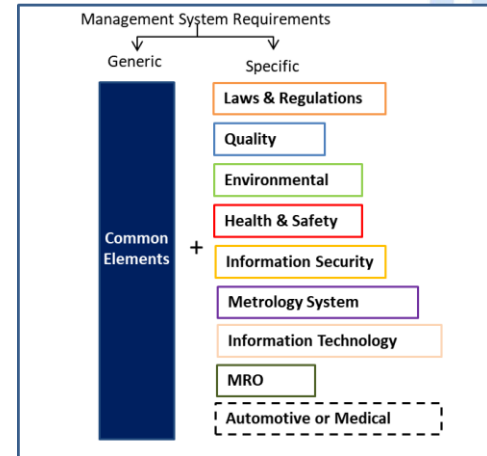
Management System Requirements

Generic

Specific

Common Elements

+

Laws & Regulations

Quality

Environmental

Health & Safety

Information Security

Metrology System

Information Technology

MRO

Automotive or Medical